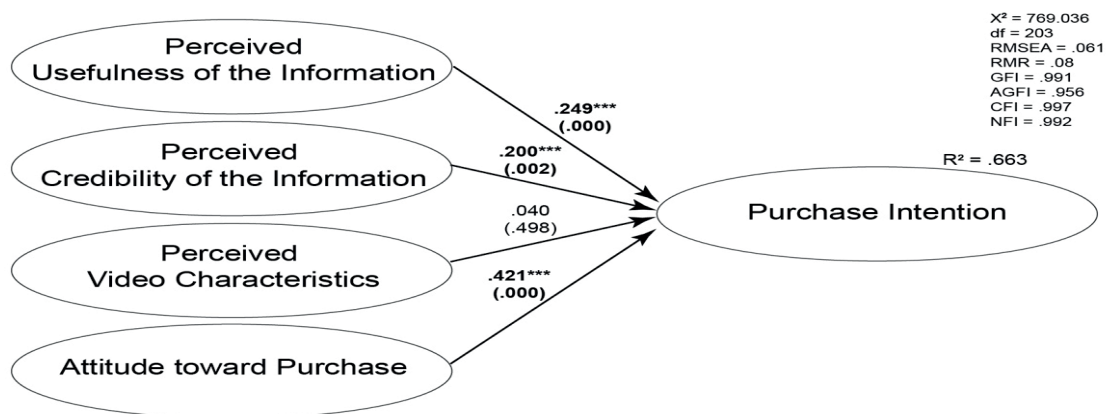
$X^2 = 769.036$
df = 203
RMSEA = .061
RMR = .08
GFI = .991
AGFI = .956
CFI = .997
NFI = .992

Perceived Usefulness of the Information

.249***
(.000)

Perceived Credibility of the Information

.200***
(.002)

$R^2 = .663$

.040
(.498)

Purchase Intention

Perceived Video Characteristics

.421***
(.000)

Attitude toward Purchase